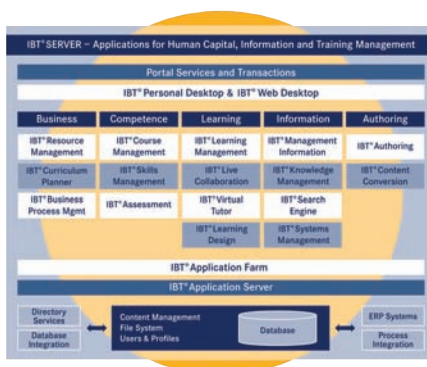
IBT® SERVER – Applications for Human Capital, Information and Training Management

Portal Services and Transactions

IBT® Personal Desktop & IBT® Web Desktop

| Business | Competence | Learning | Information | Authoring |
|---|---|---|---|---|
| IBT® Resource Management | IBT® Course Management | IBT® Learning Management | IBT® Management Information | IBT® Authoring |
| IBT® Curriculum Planner | IBT® Skills Management | IBT® Live Collaboration | IBT® Knowledge Management | IBT® Content Conversion |
| IBT® Business Process Mgmt | IBT® Assessment | IBT® Virtual Tutor | IBT® Search Engine | |
| | | IBT® Learning Design | IBT® Systems Management | |

IBT® Application Farm

IBT® Application Server

Directory Services

Database Integration

Content Management
File System
Users & Profiles

Database

ERP Systems

Process Integration